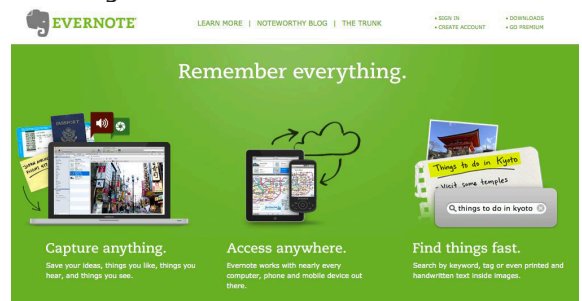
EVERNOTE

LEARN MORE | NOTEWORTHY BLOG | THE TRUNK

• SIGN IN
• CREATE ACCOUNT

• DOWNLOADS
• GO PREMIUM

Remember everything.

PASSPORT

Things to do in Kyoto
- Visit some temples

things to do in kyoto

Capture anything.

Save your ideas, things you like, things you hear, and things you see.

Access anywhere.

Evernote works with nearly every computer, phone and mobile device out there.

Find things fast.

Search by keyword, tag or even printed and handwritten text inside images.